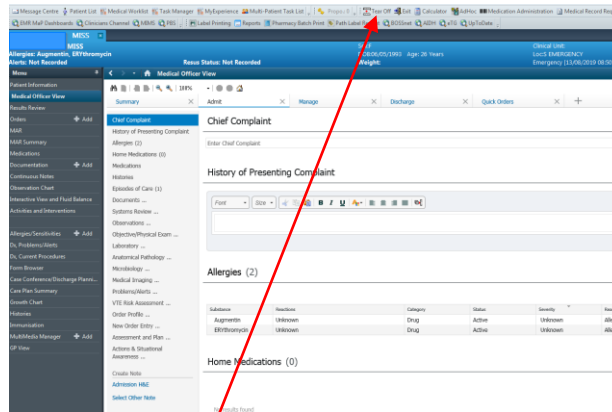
Message Centre Patient List Medical Worklist Task Manager MyExperience Multi-Patient Task List Propo... Tear Off Exit Calculator AdHoc Medication Administration Medical Record N...
EMR MaP Dashboards Clinicians Channel MIMS PBS Label Printing Reports Pharmacy Batch Print Path Label Pr... BOSSnet AIDH eTG UpToDate

MISS
MISS
Allergies: Augmentin, ERYthromycin
Alerts: Not Recorded
Resus Status: Not Recorded
DOB:06/05/1993 Age: 26 Years
Weight:
Clinical Unit:
Loc:S EMERGENCY
Emergency [13/06/2019 08:50

Menu
Patient Information
Medical Officer View
Results Review
Orders + Add
MAR
MAR Summary
Medications
Documentation + Add
Continuous Notes
Observation Chart
Interactive View and Fluid Balance
Activities and Interventions
Allergies/Sensitivities + Add
Dx, Problems/Alerts
Dx, Current Procedures
Form Browser
Case Conference/Discharge Planni...
Care Plan Summary
Growth Chart
Histories
Immunisation
MultiMedia Manager + Add
OP View

Medical Officer View
100%
Summary Admit Manage Discharge Quick Orders +

Chief Complaint
History of Presenting Complaint
Allergies (2)
Home Medications (0)
Medications
Histories
Episodes of Care (1)
Documents ...
Systems Review ...
Observations ...
Objective/Physical Exam ...
Laboratory ...
Anatomical Pathology ...
Microbiology ...
Medical Imaging ...
Problems/Alerts ...
VTE Risk Assessment ...
Order Profile ...
New Order Entry ...
Assessment and Plan ...
Actions & Situational Awareness ...
Create Note
Admission H&E
Select Other Note

Chief Complaint
Enter Chief Complaint

History of Presenting Complaint
Font Size B I U A

Allergies (2)

| Substance | Reactions | Category | Status | Severity | Rea |
|---|---|---|---|---|---|
| Augmentin | Unknown | Drug | Active | | Alle |
| ERYthromycin | Unknown | Drug | Active | | Alle |

Home Medications (0)

No results found